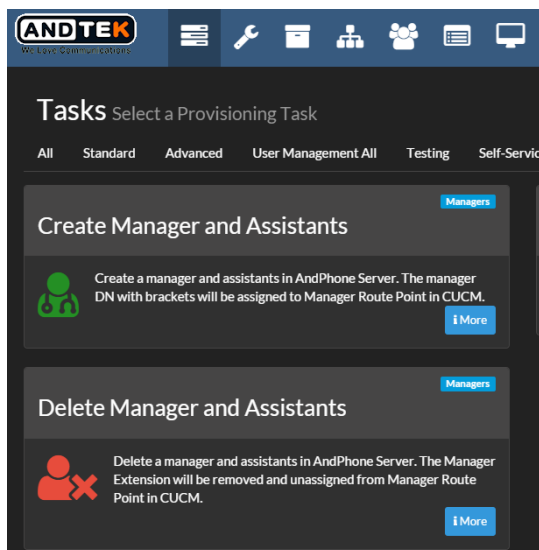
ANDTEK
We Love Communications

Tasks Select a Provisioning Task

All Standard Advanced User Management All Testing Self-Servic

Managers

Create Manager and Assistants

Create a manager and assistants in AndPhone Server. The manager DN with brackets will be assigned to Manager Route Point in CUCM.

i More

Managers

Delete Manager and Assistants

Delete a manager and assistants in AndPhone Server. The Manager Extension will be removed and unassigned from Manager Route Point in CUCM.

i More